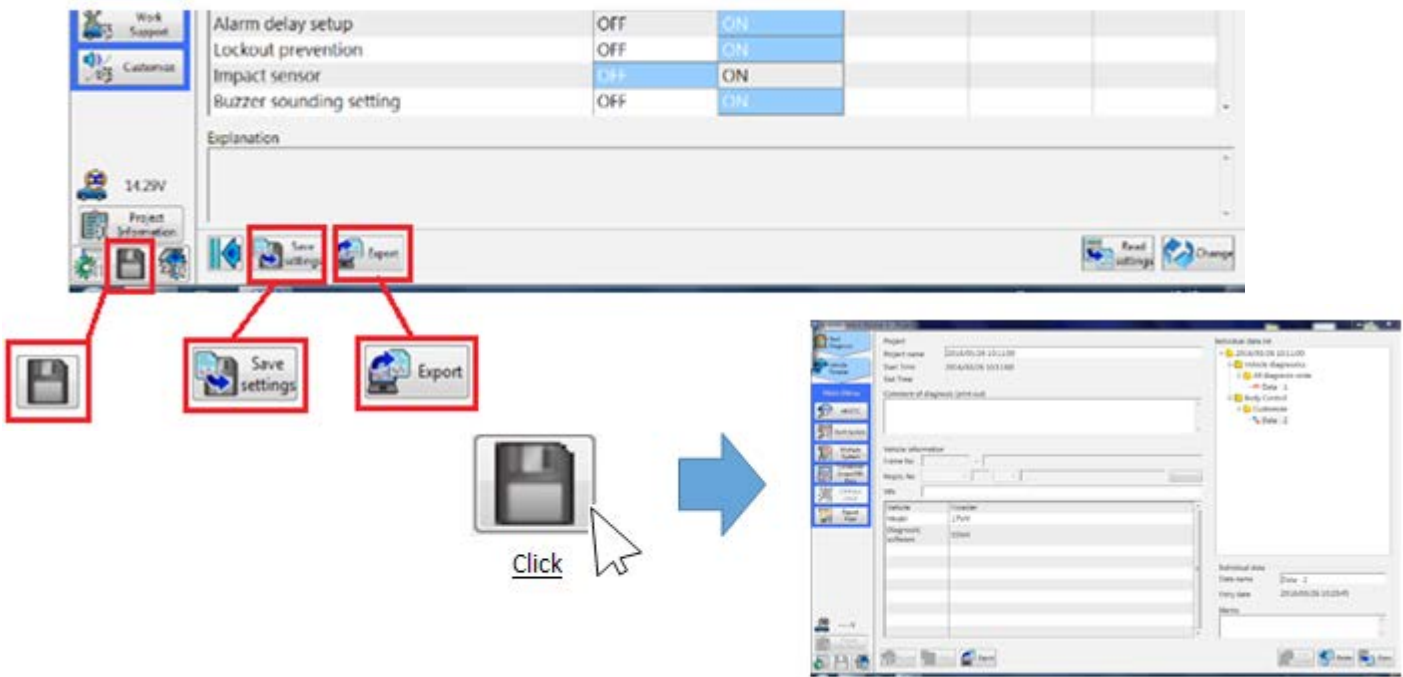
Work Support

Customize

| Alarm delay setup | OFF | ON |
|---|---|---|
| Lockout prevention | OFF | ON |
| Impact sensor | OFF | ON |
| Buzzer sounding setting | OFF | ON |

Explanation

14.29V

Project Information

Save settings

Export

Read settings

Change

Save settings

Export

Click

Project

Project name 2016/05/26 10:11:00

Start Time 2016/05/26 10:11:00

End Time

Comment of diagnosis (print out)

Vehicle information

Frame No.

Regist. No

VIN

| Vehicle | Crossider |
|---|---|
| Model | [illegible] |
| Diagnostic software | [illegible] |

Individual data list

2016/05/26 10:11:00

Vehicle diagnosis

All diagnosis mode

Data 1

Body Control

Customize

Data 2

Individual data

Data name Data 2

Entry date 2016/05/26 10:29:45

Memo

Export